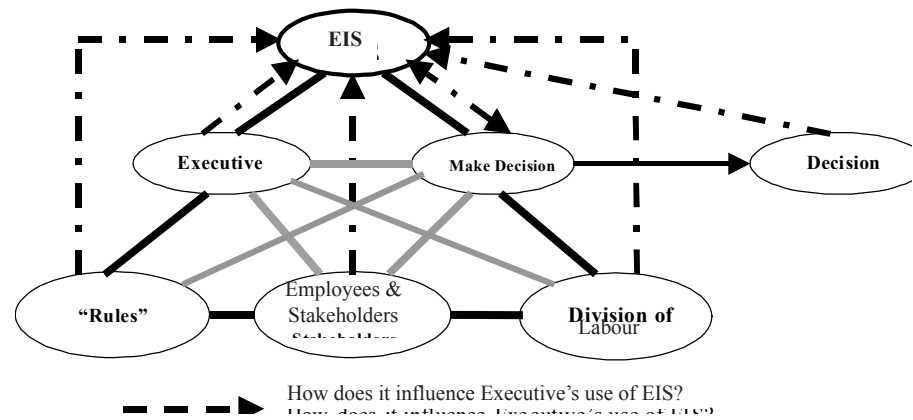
EIS

Executive

Make Decision

Decision

"Rules"

Employees & Stakeholders Stakeholders

Division of Labour

How does it influence Executive's use of EIS?
How does it influence Executive's use of EIS?